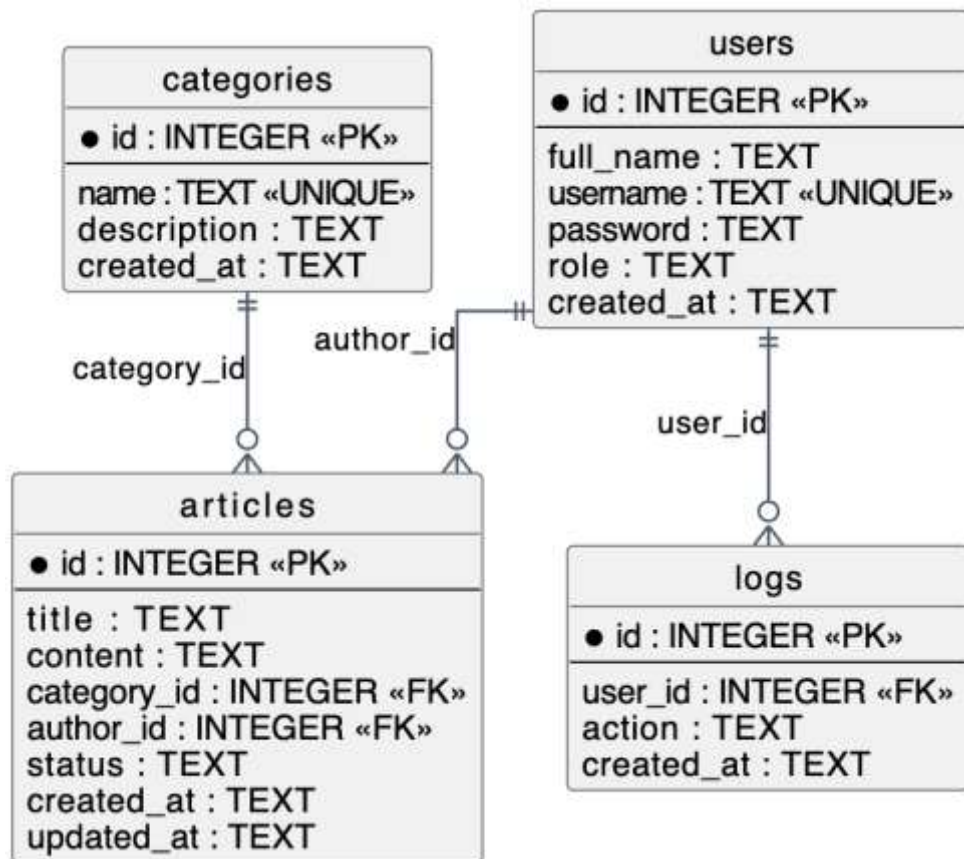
categories

● id : INTEGER «PK»

name : TEXT «UNIQUE»
description : TEXT
created_at : TEXT

users

● id : INTEGER «PK»

full_name : TEXT
username : TEXT «UNIQUE»
password : TEXT
role : TEXT
created_at : TEXT

author_id

category_id

user_id

articles

● id : INTEGER «PK»

title : TEXT
content : TEXT
category_id : INTEGER «FK»
author_id : INTEGER «FK»
status : TEXT
created_at : TEXT
updated_at : TEXT

logs

● id : INTEGER «PK»

user_id : INTEGER «FK»
action : TEXT
created_at : TEXT